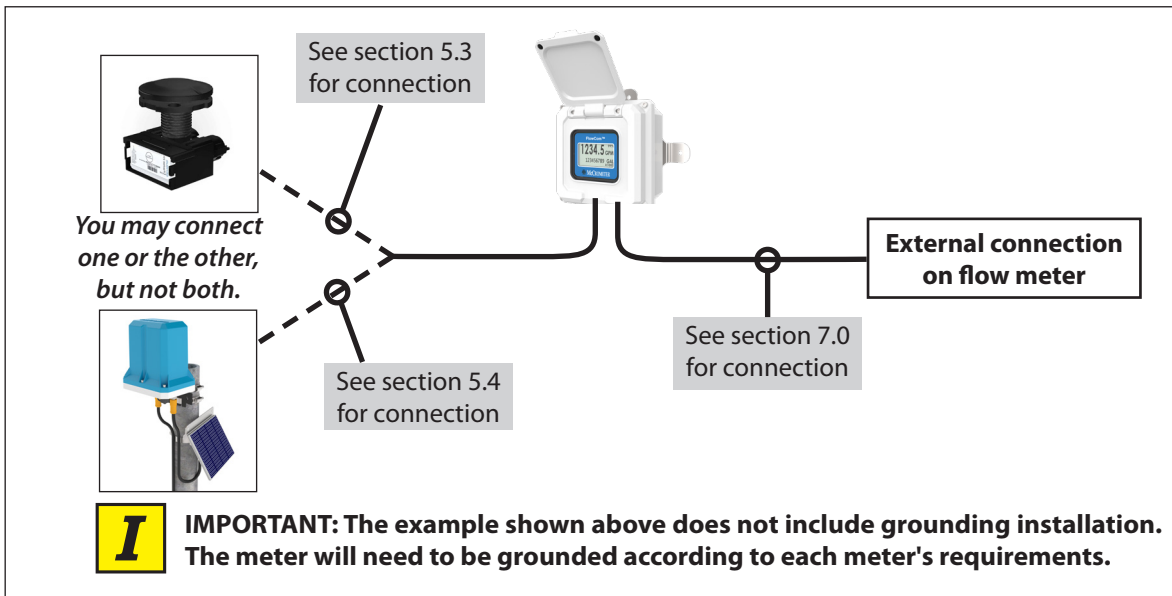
See section 5.3 for connection

You may connect one or the other, but not both.

1234.5 GPM
12345678 GAL
McCROMETER

External connection on flow meter

See section 7.0 for connection

See section 5.4 for connection

I

IMPORTANT: The example shown above does not include grounding installation. The meter will need to be grounded according to each meter's requirements.